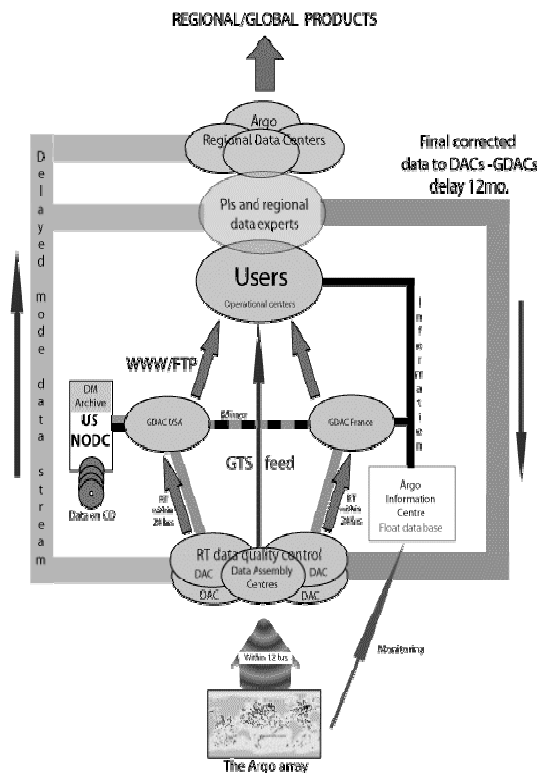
REGIONAL/GLOBAL PRODUCTS

Argo
Regional Data Centers

Final corrected data to DACs -GDACs delay 12mo.

Delayed mode data stream

PIs and regional data experts

Users
Operational centers

Information

WWW/FTP

DM Archive
US NODC

Data on CD

GDAC USA

Mirror

GDAC France

GTS feed

RT within 24hrs

RT within 24hrs

Argo Information Centre
Float data base

RT data quality control
DAC
Data Assembly Centres
DAC
DAC
DAC

Within 12 hrs

Monitoring

The Argo array